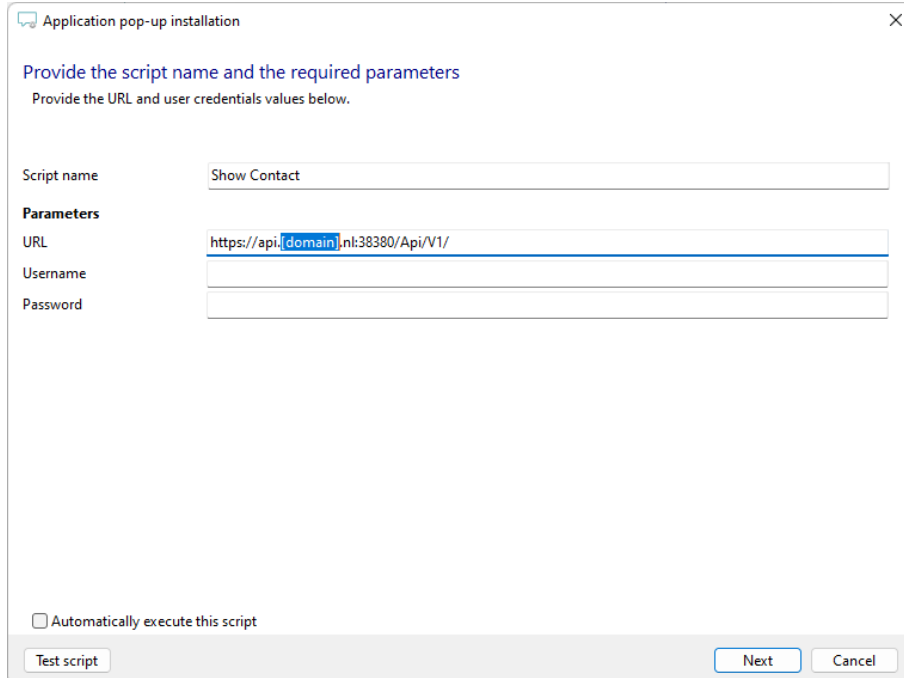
Application pop-up installation

×

Provide the script name and the required parameters

Provide the URL and user credentials values below.

Script name Show Contact

Parameters

URL https://api.[domain].nl:38380/Api/V1/

Username

Password

Automatically execute this script

Test script

Next

Cancel